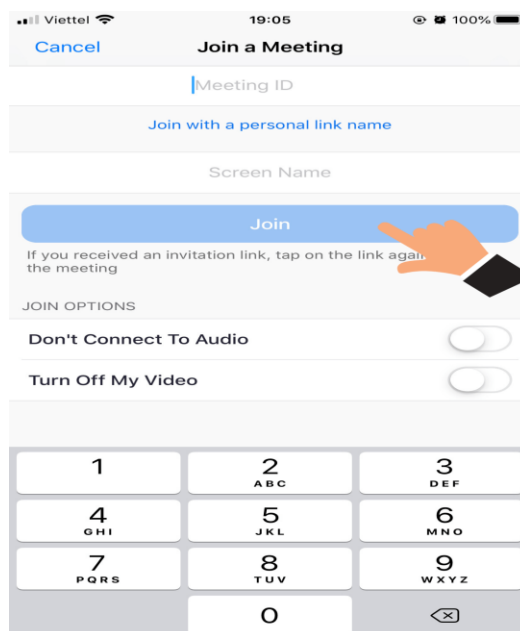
Viettel 19:05 100%

Cancel Join a Meeting

Meeting ID

Join with a personal link name

Screen Name

Join

If you received an invitation link, tap on the link agai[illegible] the meeting

JOIN OPTIONS

Don't Connect To Audio

Turn Off My Video

| 1 | 2 ABC | 3 DEF |
|---|---|---|
| 4 GHI | 5 JKL | 6 MNO |
| 7 PQRS | 8 TUV | 9 WXYZ |
| | 0 | ⌫ |